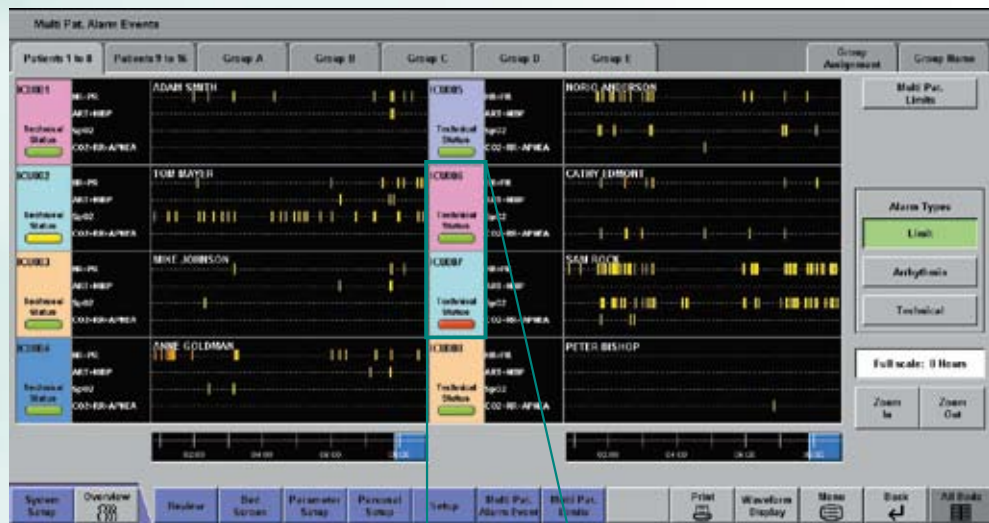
Multi Pat. Alarm Events

Patients 1 to 8
Patients 9 to 16
Group A
Group B
Group C
Group D
Group E
Group Assignment
Group Name

ICU001
HR-PR
ART-NIBP
SpO2
CO2-RR-APNEA
Technical Status
ADAM SMITH

ICU005
HR-PR
ART-NIBP
SpO2
CO2-RR-APNEA
Technical Status
NORIG ANDERSON

Multi Pat. Limits

ICU002
HR-PR
ART-NIBP
SpO2
CO2-RR-APNEA
Technical Status
TOM MAYER

ICU006
HR-PR
ART-NIBP
SpO2
CO2-RR-APNEA
Technical Status
CATHY EDMONT

Alarm Types
Limit
Arrhythmia
Technical

ICU003
HR-PR
ART-NIBP
SpO2
CO2-RR-APNEA
Technical Status
MIKE JOHNSON

ICU007
HR-PR
ART-NIBP
SpO2
CO2-RR-APNEA
Technical Status
SAM ROCK

ICU004
HR-PR
ART-NIBP
SpO2
CO2-RR-APNEA
Technical Status
ANNE GOLDMAN

ICU008
HR-PR
ART-NIBP
SpO2
CO2-RR-APNEA
Technical Status
PETER BISHOP

Full scale: 8 Hours
Zoom In
Zoom Out

02:00 04:00 06:00 08:00
02:00 04:00 06:00 08:00

System Setup
Overview
Review
Bed Screen
Parameter Setup
Personal Setup
Setup
Multi Pat. Alarm Event
Multi Pat. Limits
Print
Waveform Display
Menu
Back
All Beds